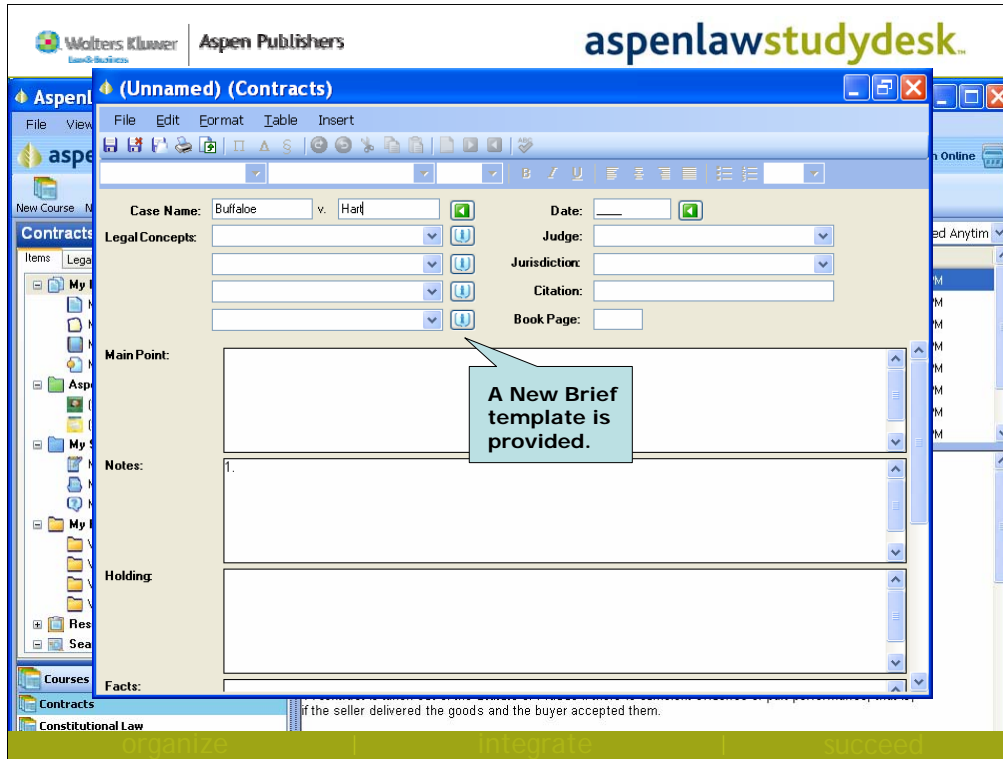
Wolters Kluwer Law & Business | Aspen Publishers

aspenlawstudydesk.

Aspen
File View
aspe
New Course N
Contracts
Items Lega
My
Asp
My S
My
Res
Sea
Courses
Contracts
Constitutional Law

h Online
ed Anytim
M
M
M
M
M
M
M
M

(Unnamed) (Contracts)

File Edit Format Table Insert

B I U

Case Name: Buffaloe v. Hart
Date:
Legal Concepts:
Judge:
Jurisdiction:
Citation:
Book Page:

Main Point:

A New Brief template is provided.

Notes:
1.

Holding:

Facts:

if the seller delivered the goods and the buyer accepted them.

organize | integrate | succeed